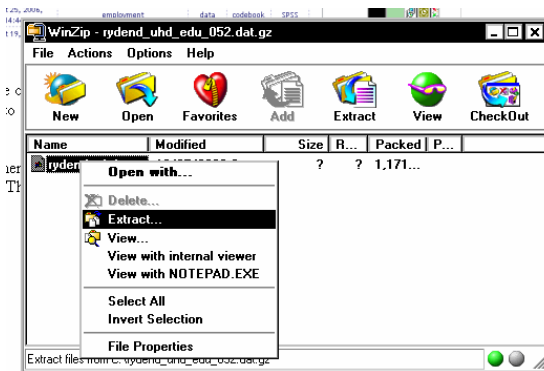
employment data codebook SPSS

WinZip - rydend_uhd_edu_052.dat.gz

File Actions Options Help

New Open Favorites Add Extract View CheckOut

| Name | Modified | Size | R... | Packed | P... |
|---|---|---|---|---|---|
| ryden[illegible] | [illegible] | ? | ? | 1,171... | |

Open with...
Delete...
Extract...
View...
View with internal viewer
View with NOTEPAD.EXE
Select All
Invert Selection
File Properties

Extract files from c:\rydend_uhd_edu_052.dat.gz